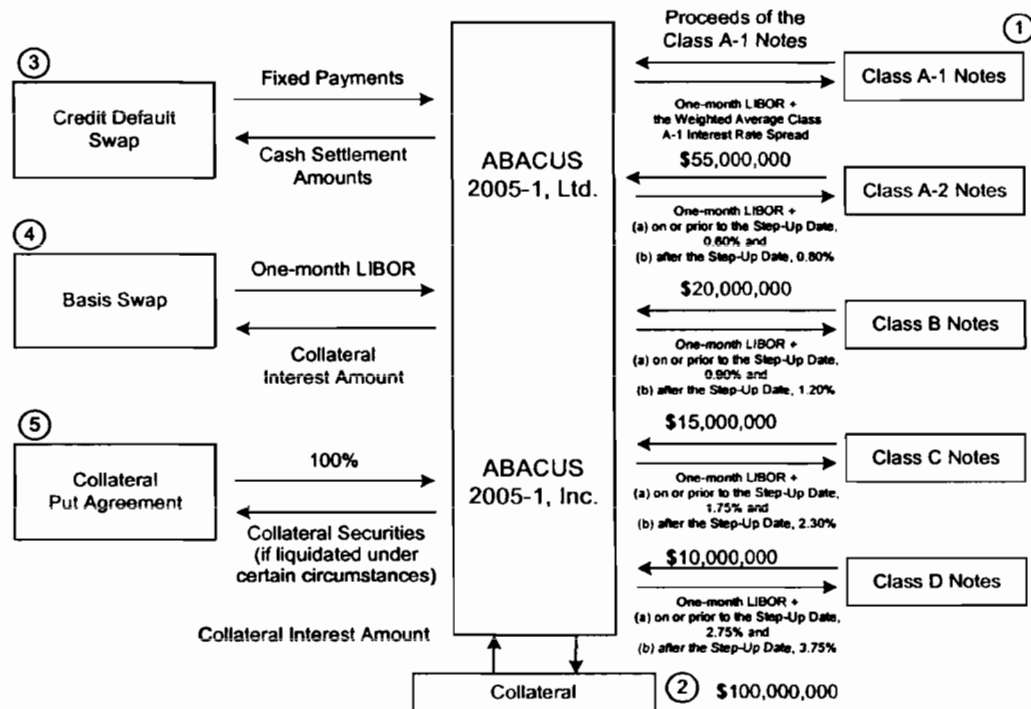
③

Credit Default Swap

Fixed Payments

Cash Settlement Amounts

④

Basis Swap

One-month LIBOR

Collateral Interest Amount

⑤

Collateral Put Agreement

100%

Collateral Securities (if liquidated under certain circumstances)

Collateral Interest Amount

ABACUS 2005-1, Ltd.

ABACUS 2005-1, Inc.

Collateral

② $100,000,000

①

Proceeds of the Class A-1 Notes

Class A-1 Notes

One-month LIBOR + the Weighted Average Class A-1 Interest Rate Spread

$55,000,000

Class A-2 Notes

One-month LIBOR + (a) on or prior to the Step-Up Date, 0.60% and (b) after the Step-Up Date, 0.80%

$20,000,000

Class B Notes

One-month LIBOR + (a) on or prior to the Step-Up Date, 0.90% and (b) after the Step-Up Date, 1.20%

$15,000,000

Class C Notes

One-month LIBOR + (a) on or prior to the Step-Up Date, 1.75% and (b) after the Step-Up Date, 2.30%

$10,000,000

Class D Notes

One-month LIBOR + (a) on or prior to the Step-Up Date, 2.75% and (b) after the Step-Up Date, 3.75%